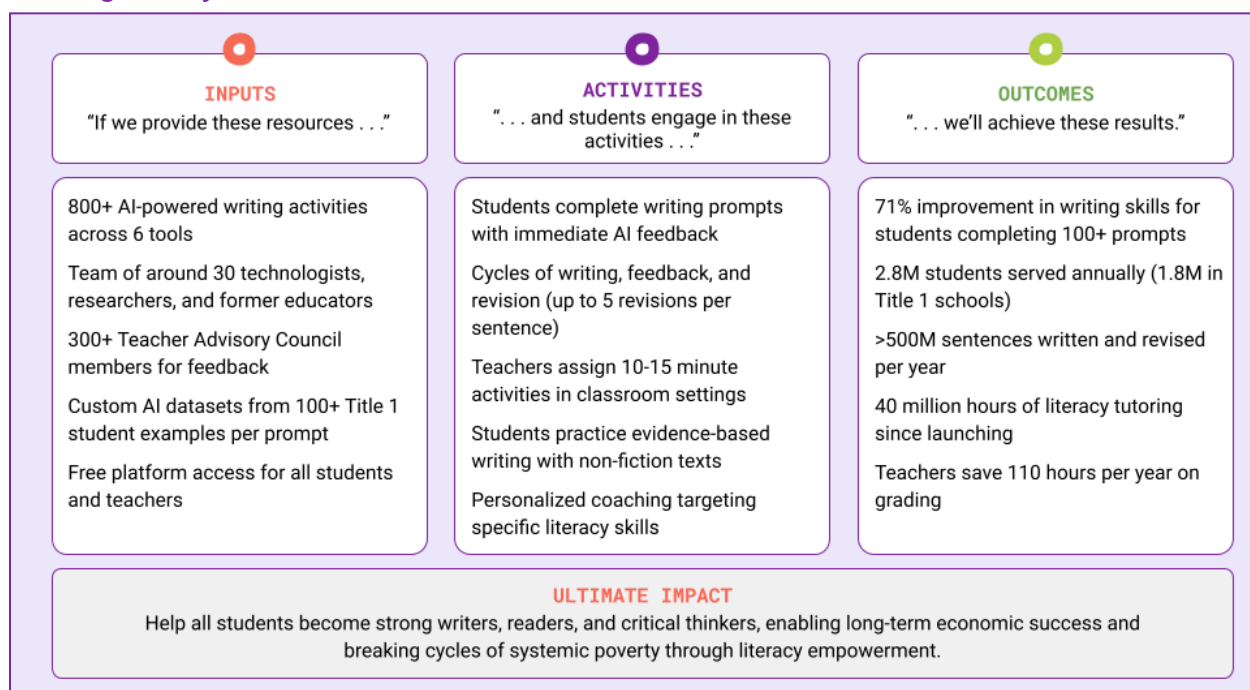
INPUTS
"If we provide these resources . . ."

ACTIVITIES
". . . and students engage in these activities . . ."

OUTCOMES
". . . we'll achieve these results."

800+ AI-powered writing activities across 6 tools

Team of around 30 technologists, researchers, and former educators

300+ Teacher Advisory Council members for feedback

Custom AI datasets from 100+ Title 1 student examples per prompt

Free platform access for all students and teachers

Students complete writing prompts with immediate AI feedback

Cycles of writing, feedback, and revision (up to 5 revisions per sentence)

Teachers assign 10-15 minute activities in classroom settings

Students practice evidence-based writing with non-fiction texts

Personalized coaching targeting specific literacy skills

71% improvement in writing skills for students completing 100+ prompts

2.8M students served annually (1.8M in Title 1 schools)

>500M sentences written and revised per year

40 million hours of literacy tutoring since launching

Teachers save 110 hours per year on grading

ULTIMATE IMPACT
Help all students become strong writers, readers, and critical thinkers, enabling long-term economic success and breaking cycles of systemic poverty through literacy empowerment.